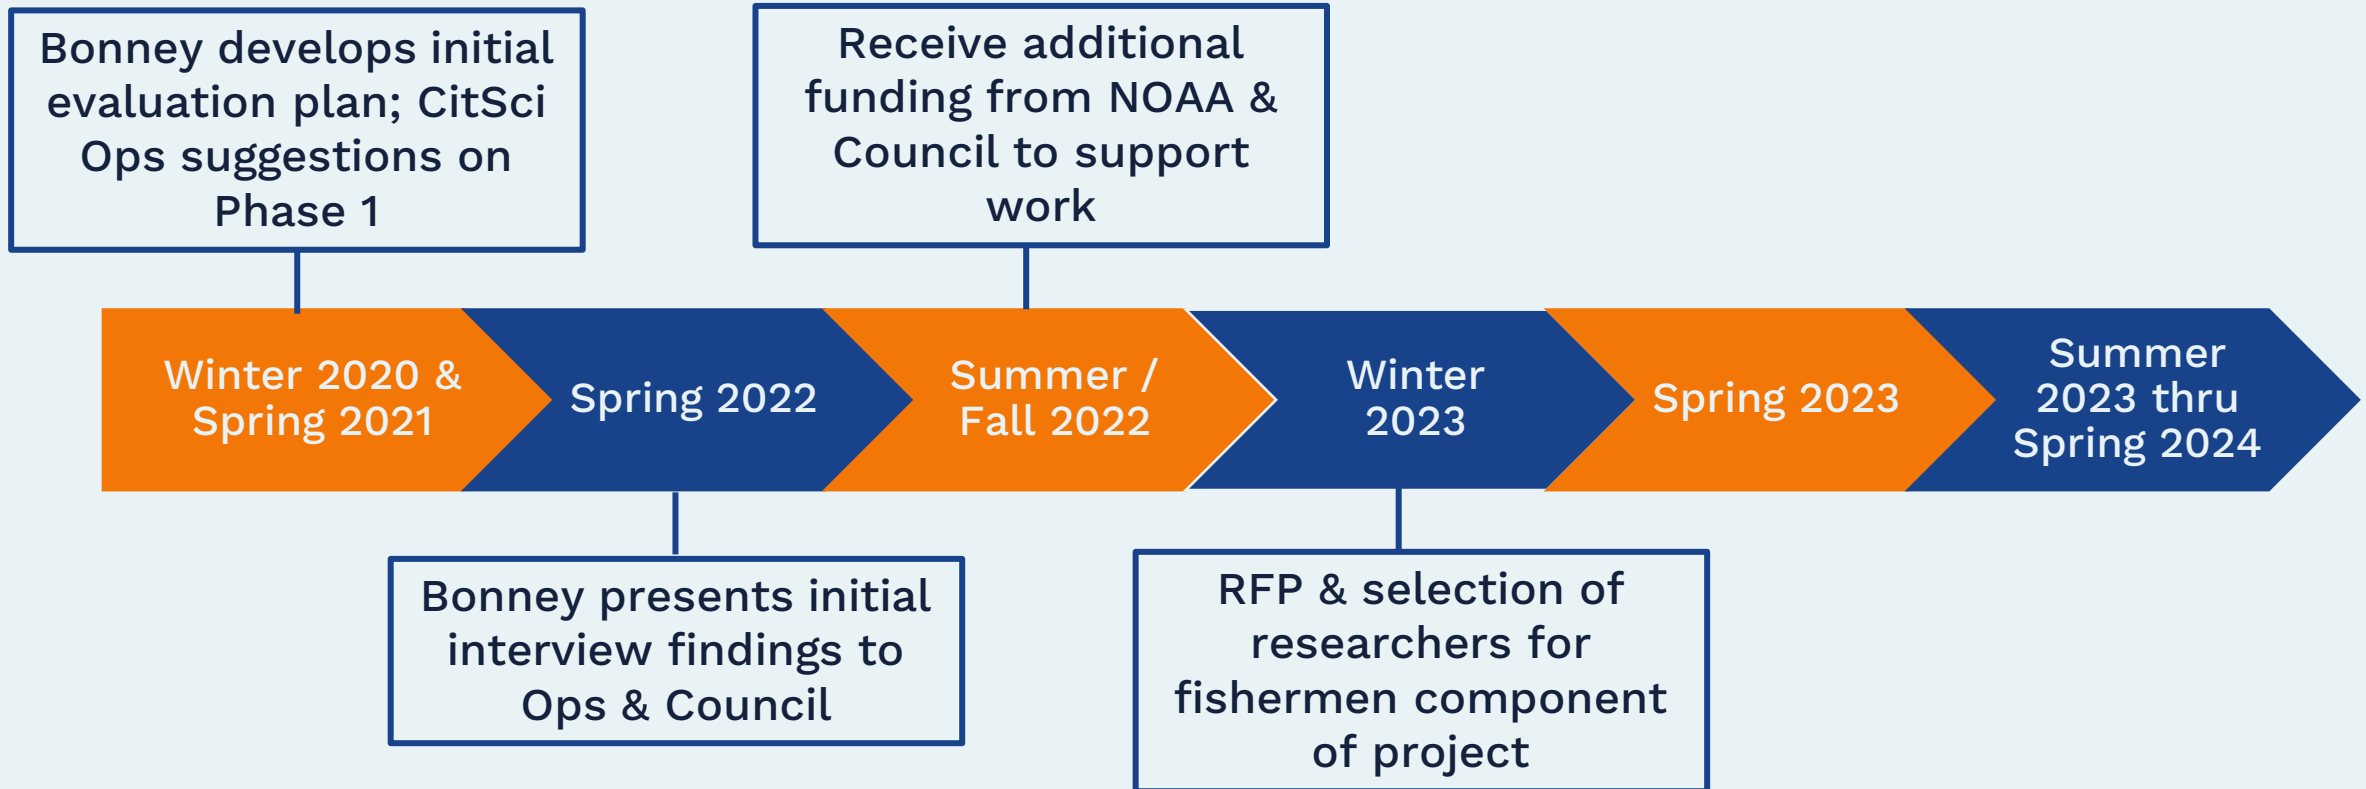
Bonney develops initial evaluation plan; CitSci Ops suggestions on Phase 1

Receive additional funding from NOAA & Council to support work

Winter 2020 & Spring 2021

Spring 2022

Summer / Fall 2022

Winter 2023

Spring 2023

Summer 2023 thru Spring 2024

Bonney presents initial interview findings to Ops & Council

RFP & selection of researchers for fishermen component of project